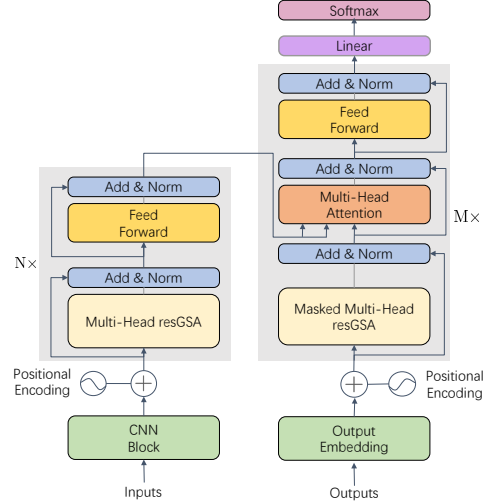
Softmax

Linear

Add & Norm

Feed Forward

Add & Norm

Multi-Head Attention

M×

Add & Norm

Masked Multi-Head resGSA

Add & Norm

Feed Forward

N×

Add & Norm

Multi-Head resGSA

Positional Encoding

Positional Encoding

CNN Block

Output Embedding

Inputs

Outputs